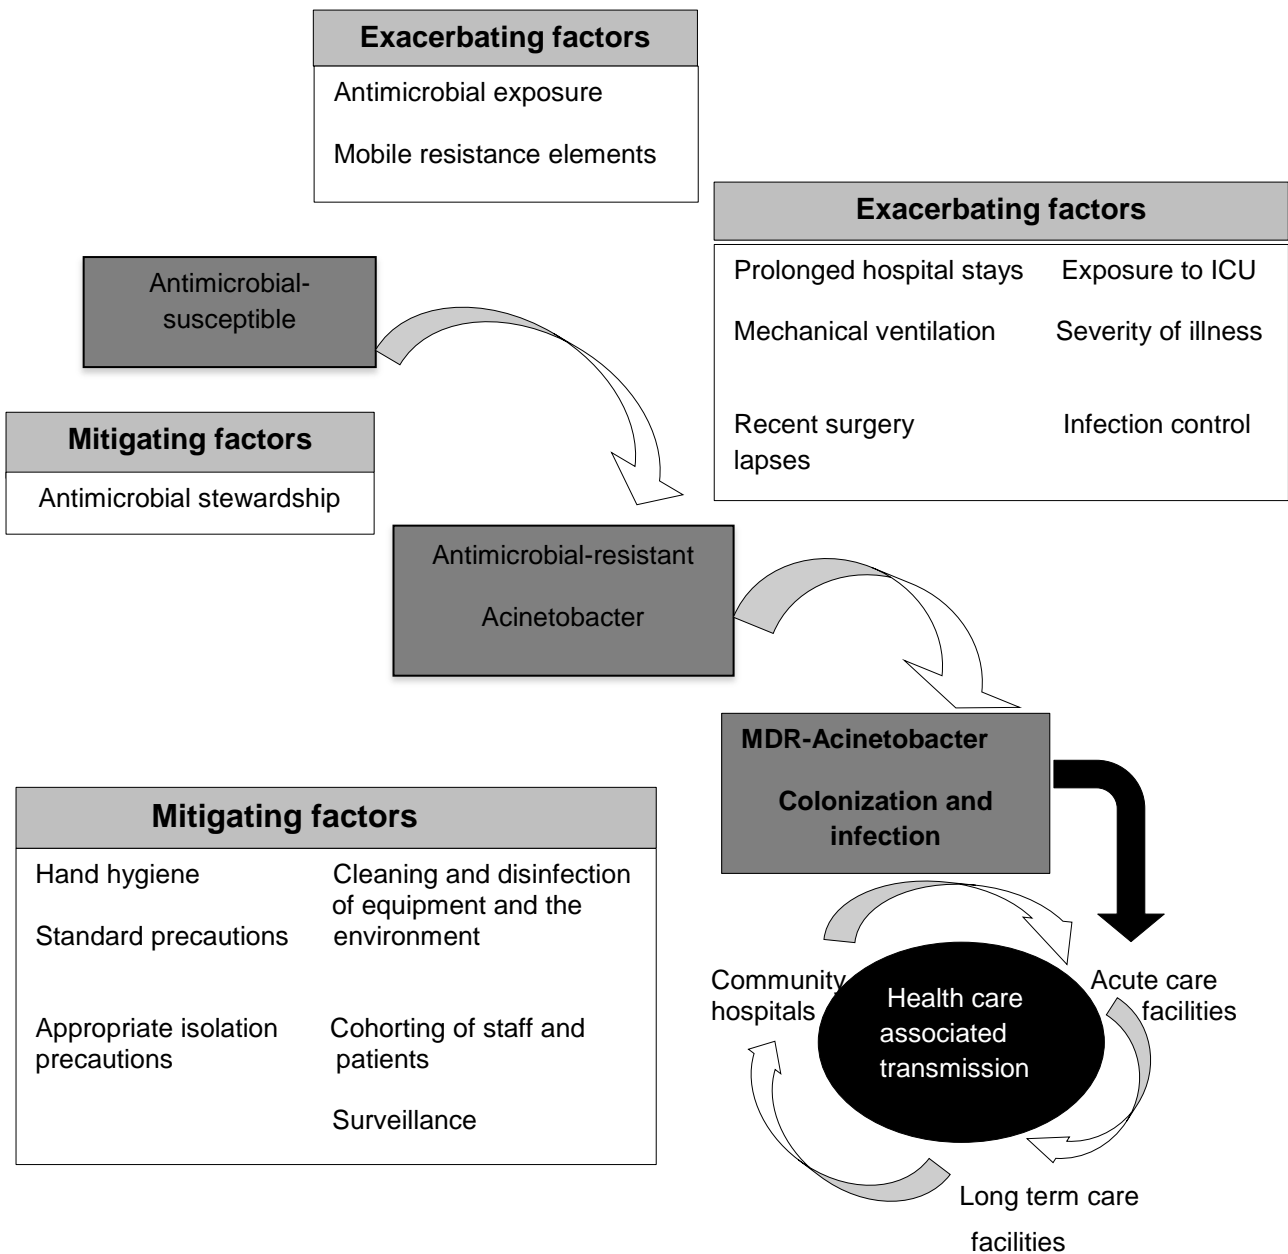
Exacerbating factors

Antimicrobial exposure

Mobile resistance elements

Exacerbating factors

Prolonged hospital stays

Exposure to ICU

Mechanical ventilation

Severity of illness

Recent surgery lapses

Infection control

Antimicrobial-susceptible

Mitigating factors

Antimicrobial stewardship

Antimicrobial-resistant

Acinetobacter

MDR-Acinetobacter

Colonization and infection

Mitigating factors

Hand hygiene

Standard precautions

Cleaning and disinfection of equipment and the environment

Appropriate isolation precautions

Cohorting of staff and patients

Surveillance

Community hospitals

Health care associated transmission

Acute care facilities

Long term care facilities